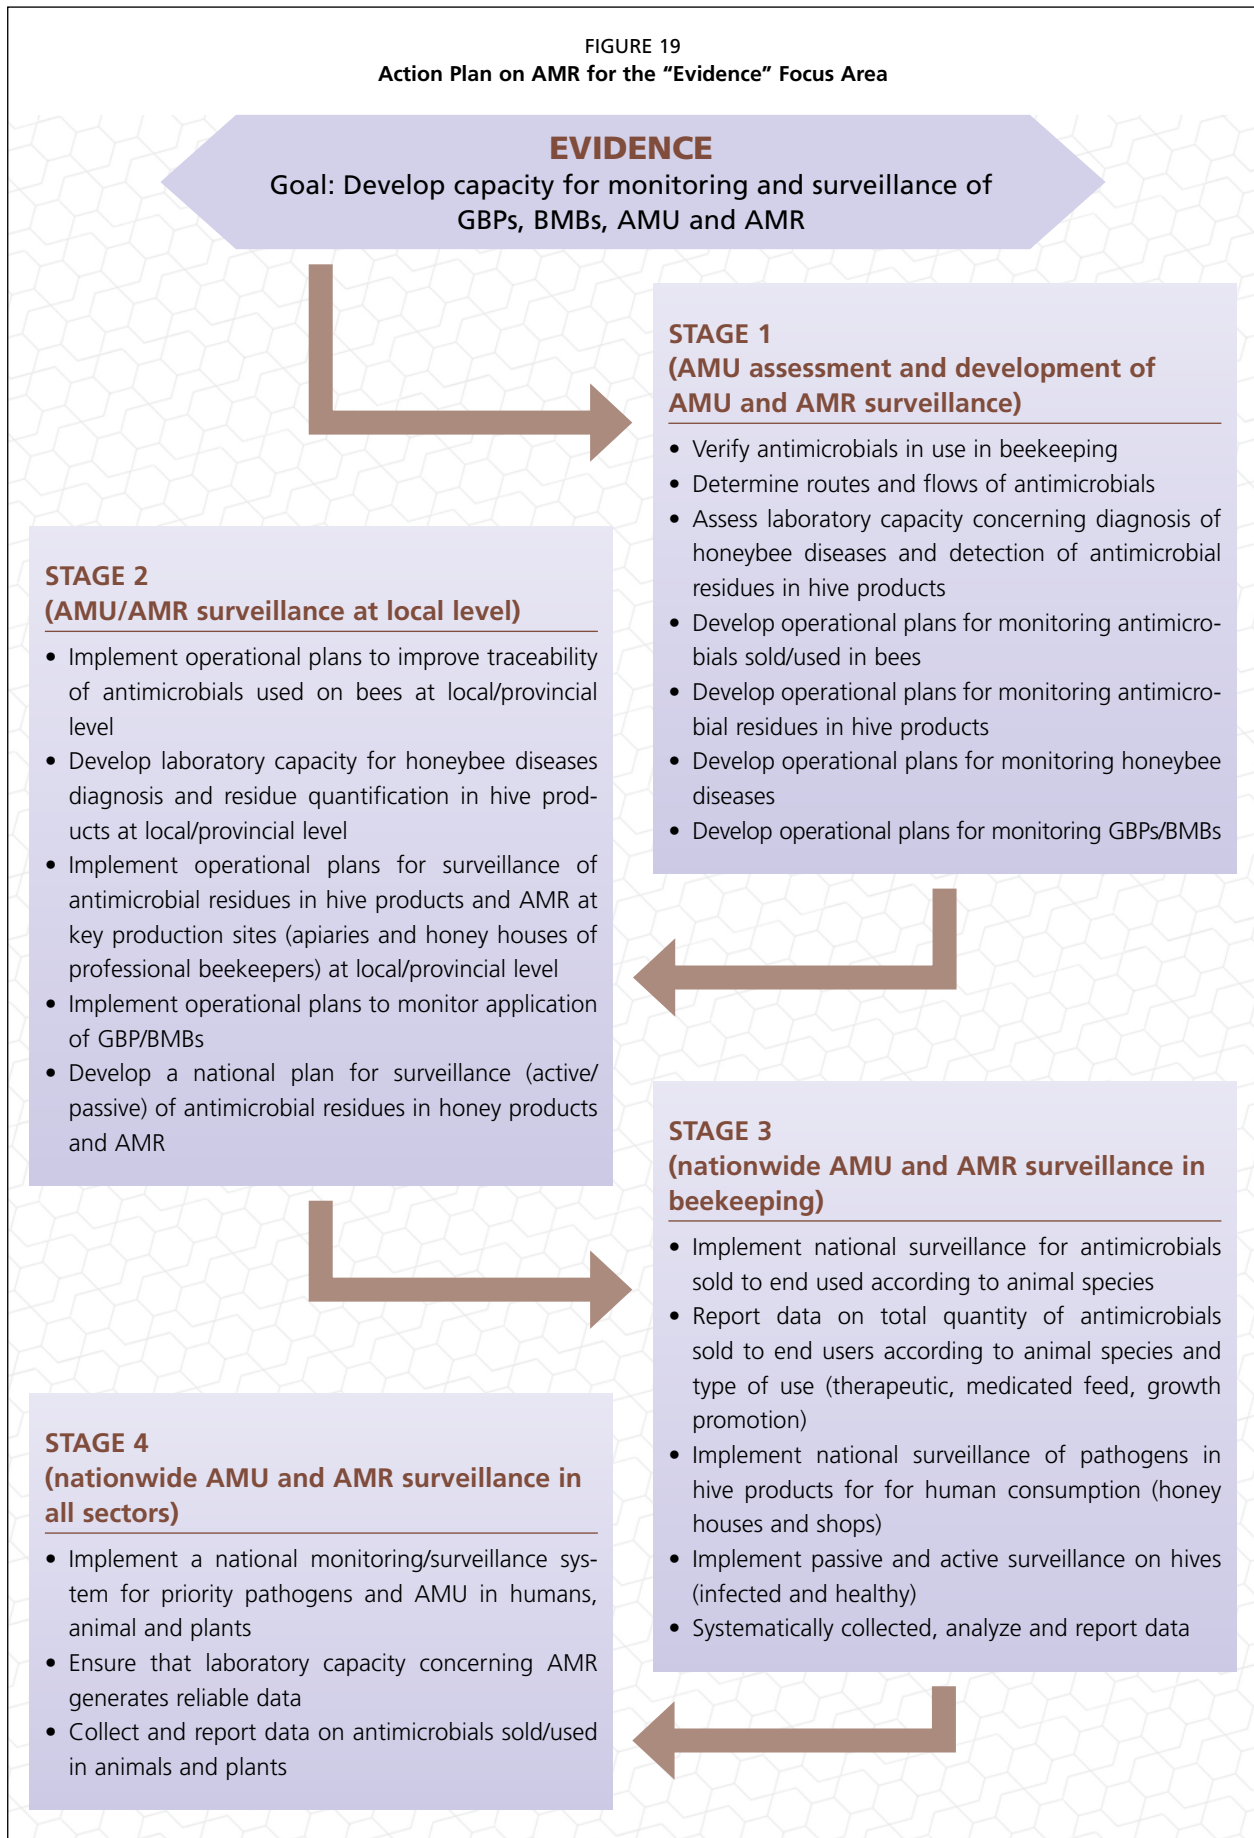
FIGURE 19
Action Plan on AMR for the "Evidence" Focus Area

EVIDENCE
Goal: Develop capacity for monitoring and surveillance of GBPs, BMBs, AMU and AMR

STAGE 1
(AMU assessment and development of AMU and AMR surveillance)

- Verify antimicrobials in use in beekeeping
- Determine routes and flows of antimicrobials
- Assess laboratory capacity concerning diagnosis of honeybee diseases and detection of antimicrobial residues in hive products
- Develop operational plans for monitoring antimicrobials sold/used in bees
- Develop operational plans for monitoring antimicrobial residues in hive products
- Develop operational plans for monitoring honeybee diseases
- Develop operational plans for monitoring GBPs/BMBs

STAGE 2
(AMU/AMR surveillance at local level)

- Implement operational plans to improve traceability of antimicrobials used on bees at local/provincial level
- Develop laboratory capacity for honeybee diseases diagnosis and residue quantification in hive products at local/provincial level
- Implement operational plans for surveillance of antimicrobial residues in hive products and AMR at key production sites (apiaries and honey houses of professional beekeepers) at local/provincial level
- Implement operational plans to monitor application of GBP/BMBs
- Develop a national plan for surveillance (active/passive) of antimicrobial residues in honey products and AMR

STAGE 3
(nationwide AMU and AMR surveillance in beekeeping)

- Implement national surveillance for antimicrobials sold to end used according to animal species
- Report data on total quantity of antimicrobials sold to end users according to animal species and type of use (therapeutic, medicated feed, growth promotion)
- Implement national surveillance of pathogens in hive products for for human consumption (honey houses and shops)
- Implement passive and active surveillance on hives (infected and healthy)
- Systematically collected, analyze and report data

STAGE 4
(nationwide AMU and AMR surveillance in all sectors)

- Implement a national monitoring/surveillance system for priority pathogens and AMU in humans, animal and plants
- Ensure that laboratory capacity concerning AMR generates reliable data
- Collect and report data on antimicrobials sold/used in animals and plants